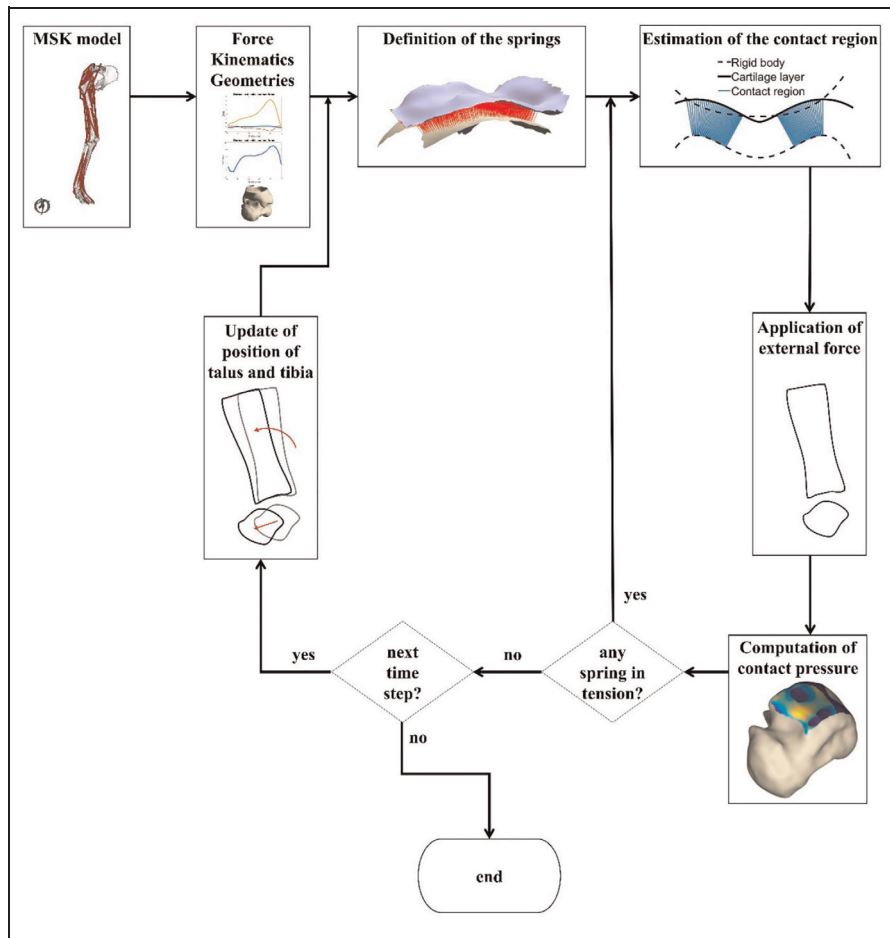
MSK model

Force Kinematics Geometries

Definition of the springs

Estimation of the contact region

Rigid body
Cartilage layer
Contact region

Application of external force

Computation of contact pressure

any spring in tension?

yes

no

next time step?

yes

no

Update of position of talus and tibia

end